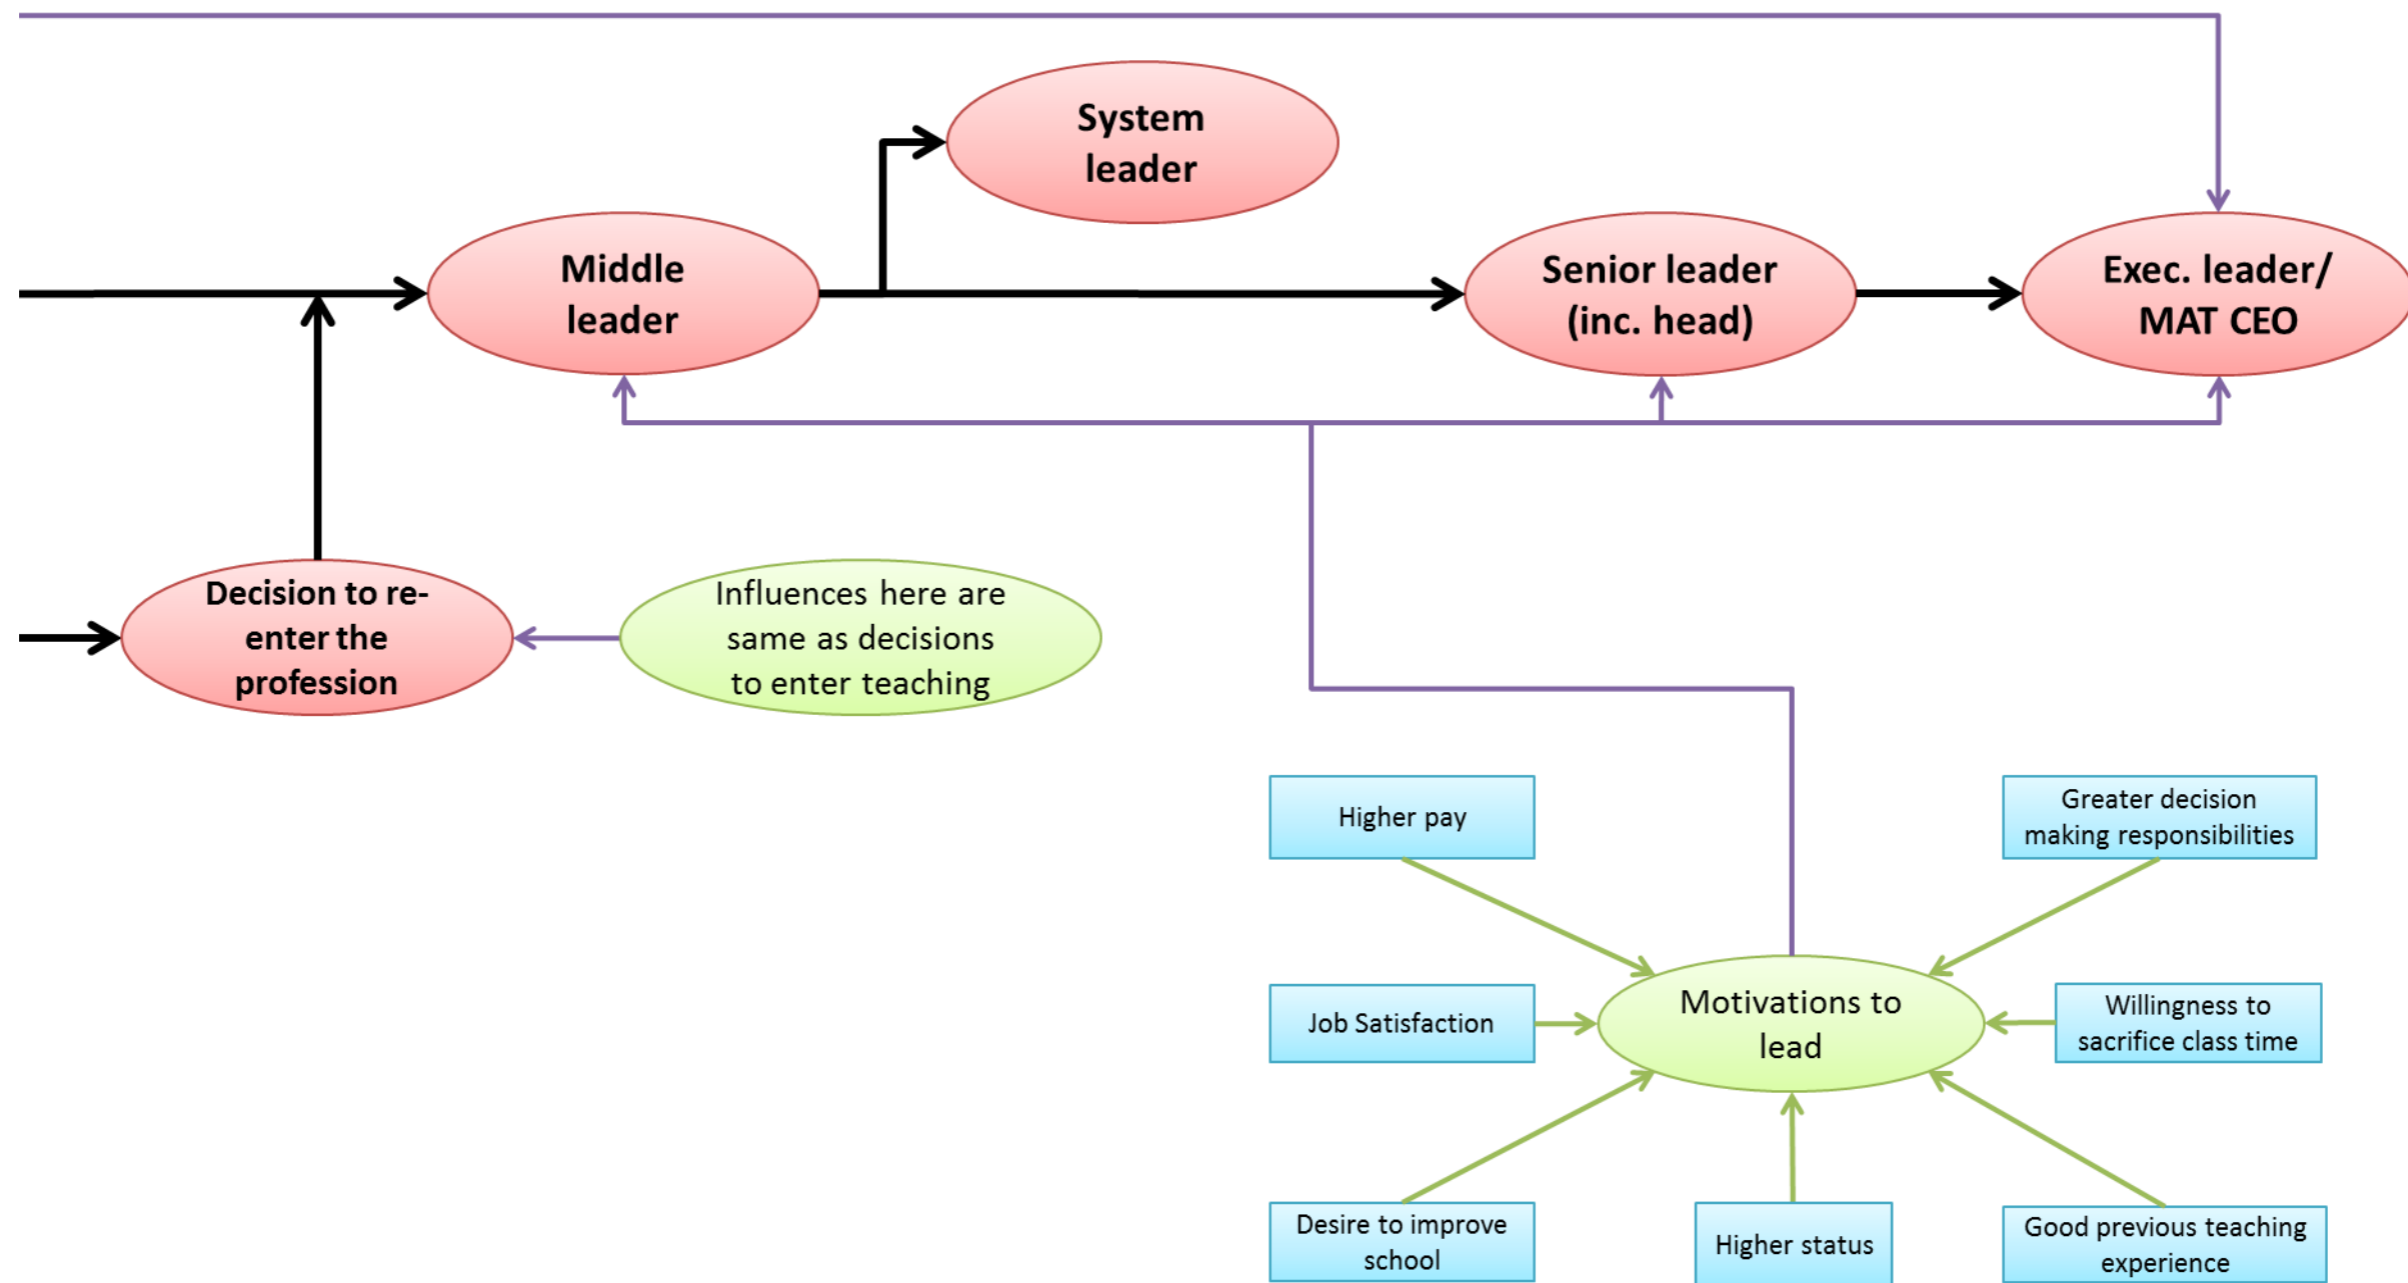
System leader

Middle leader

Senior leader (inc. head)

Exec. leader/ MAT CEO

Decision to re-enter the profession

Influences here are same as decisions to enter teaching

Higher pay

Greater decision making responsibilities

Job Satisfaction

Motivations to lead

Willingness to sacrifice class time

Desire to improve school

Higher status

Good previous teaching experience